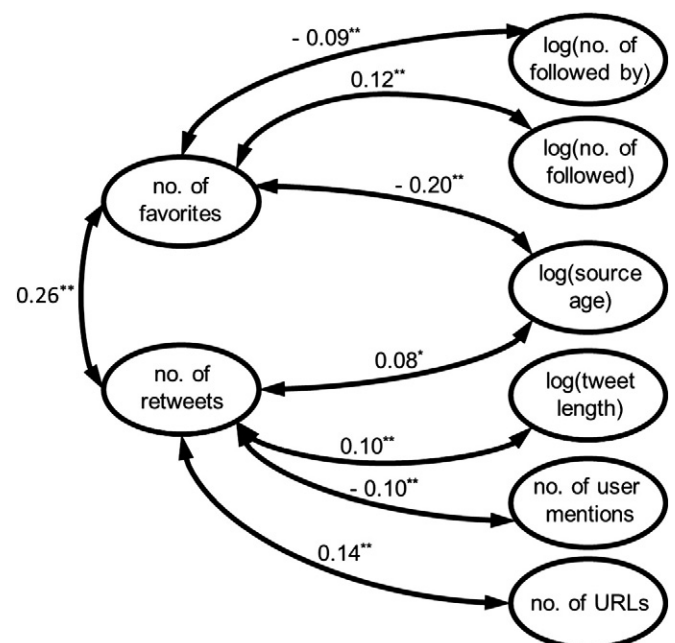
- 0.09**

log(no. of followed by)

0.12**

log(no. of followed)

no. of favorites

- 0.20**

0.26**

log(source age)

no. of retweets

0.08*

log(tweet length)

0.10**

- 0.10**

no. of user mentions

0.14**

no. of URLs